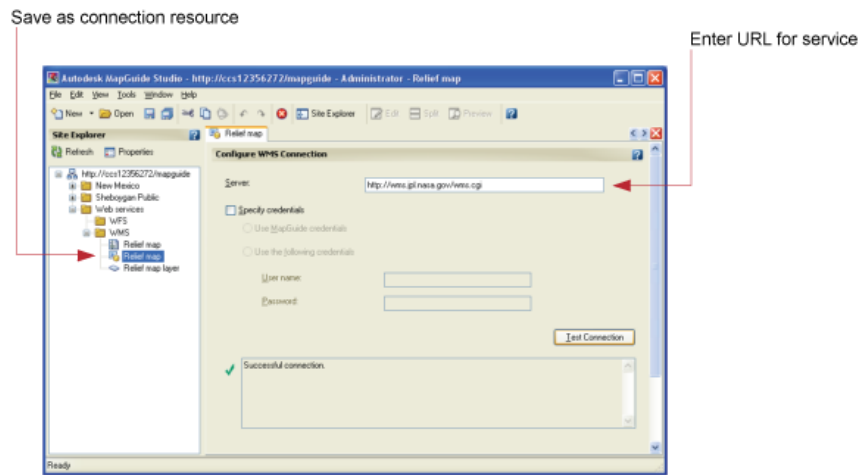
Save as connection resource

Enter URL for service

Autodesk MapGuide Studio - http://ccs12356272/mapguide - Administrator - Relief map

File Edit View Tools Window Help

New Open Site Explorer Edit Split Preview

Site Explorer

Refresh Properties

http://ccs12356272/mapguide
New Mexico
Sheboygan Public
Web services
WFS
WMS
Relief map
Relief map
Relief map layer

Relief map

Configure WMS Connection

Server: http://wms.jpl.nasa.gov/wms.cgi

Specify credentials

Use MapGuide credentials

Use the following credentials

User name:

Password:

Test Connection

Successful connection.

Ready